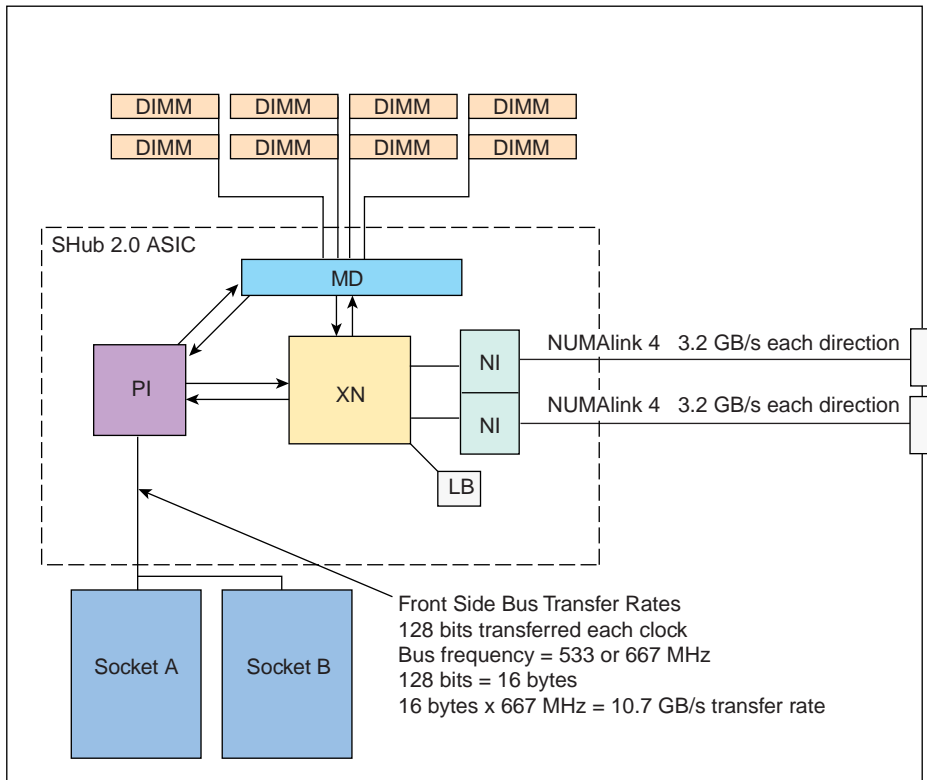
DIMM DIMM DIMM DIMM

DIMM DIMM DIMM DIMM

SHub 2.0 ASIC

MD

PI

XN

NI

NI

LB

NUMAlink 4 3.2 GB/s each direction

NUMAlink 4 3.2 GB/s each direction

Socket A

Socket B

Front Side Bus Transfer Rates
128 bits transferred each clock
Bus frequency = 533 or 667 MHz
128 bits = 16 bytes
16 bytes x 667 MHz = 10.7 GB/s transfer rate